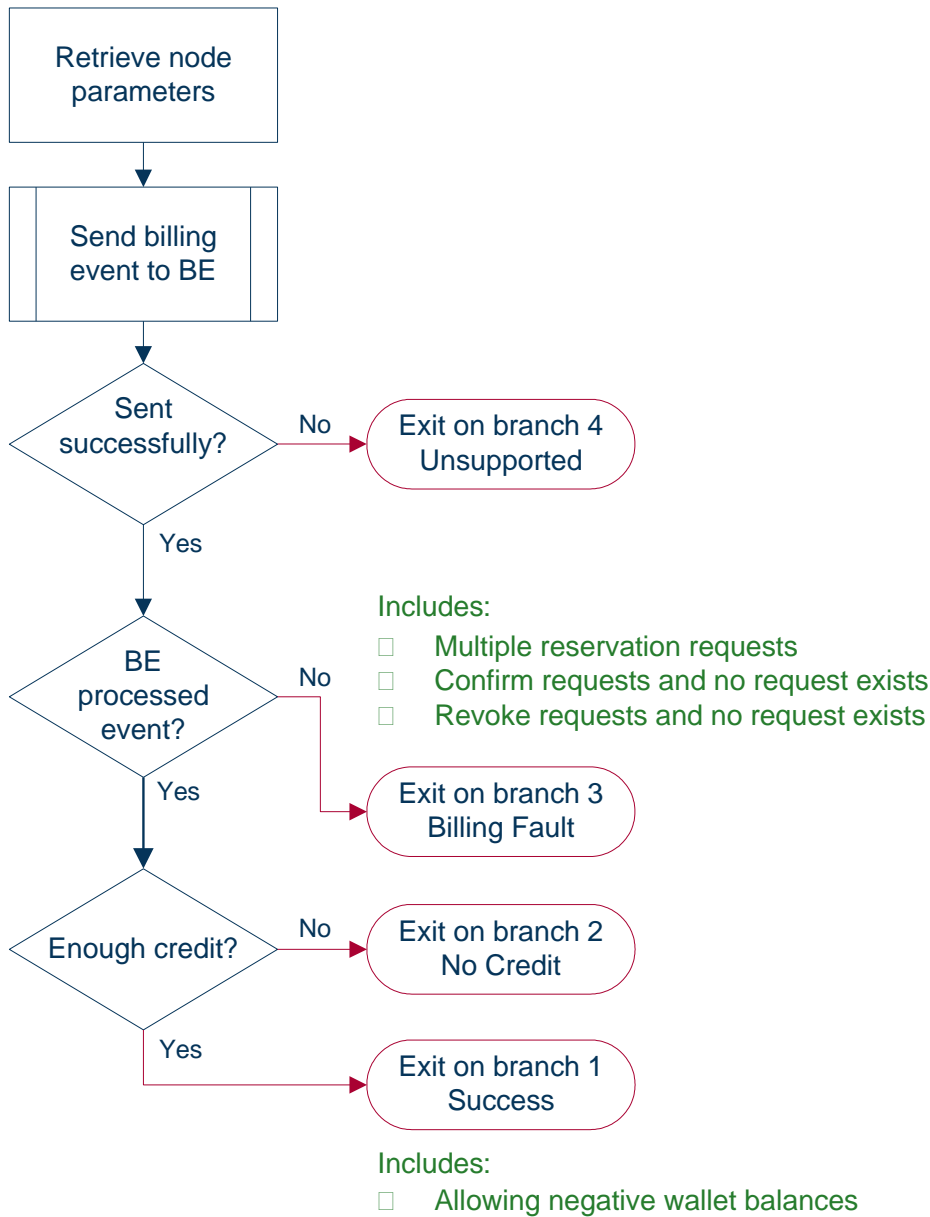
Retrieve node parameters

Send billing event to BE

Sent successfully?

No

Exit on branch 4 Unsupported

Yes

Includes:

 Multiple reservation requests
 Confirm requests and no request exists
 Revoke requests and no request exists

BE processed event?

No

Yes

Exit on branch 3 Billing Fault

Enough credit?

No

Exit on branch 2 No Credit

Yes

Exit on branch 1 Success

Includes:

 Allowing negative wallet balances